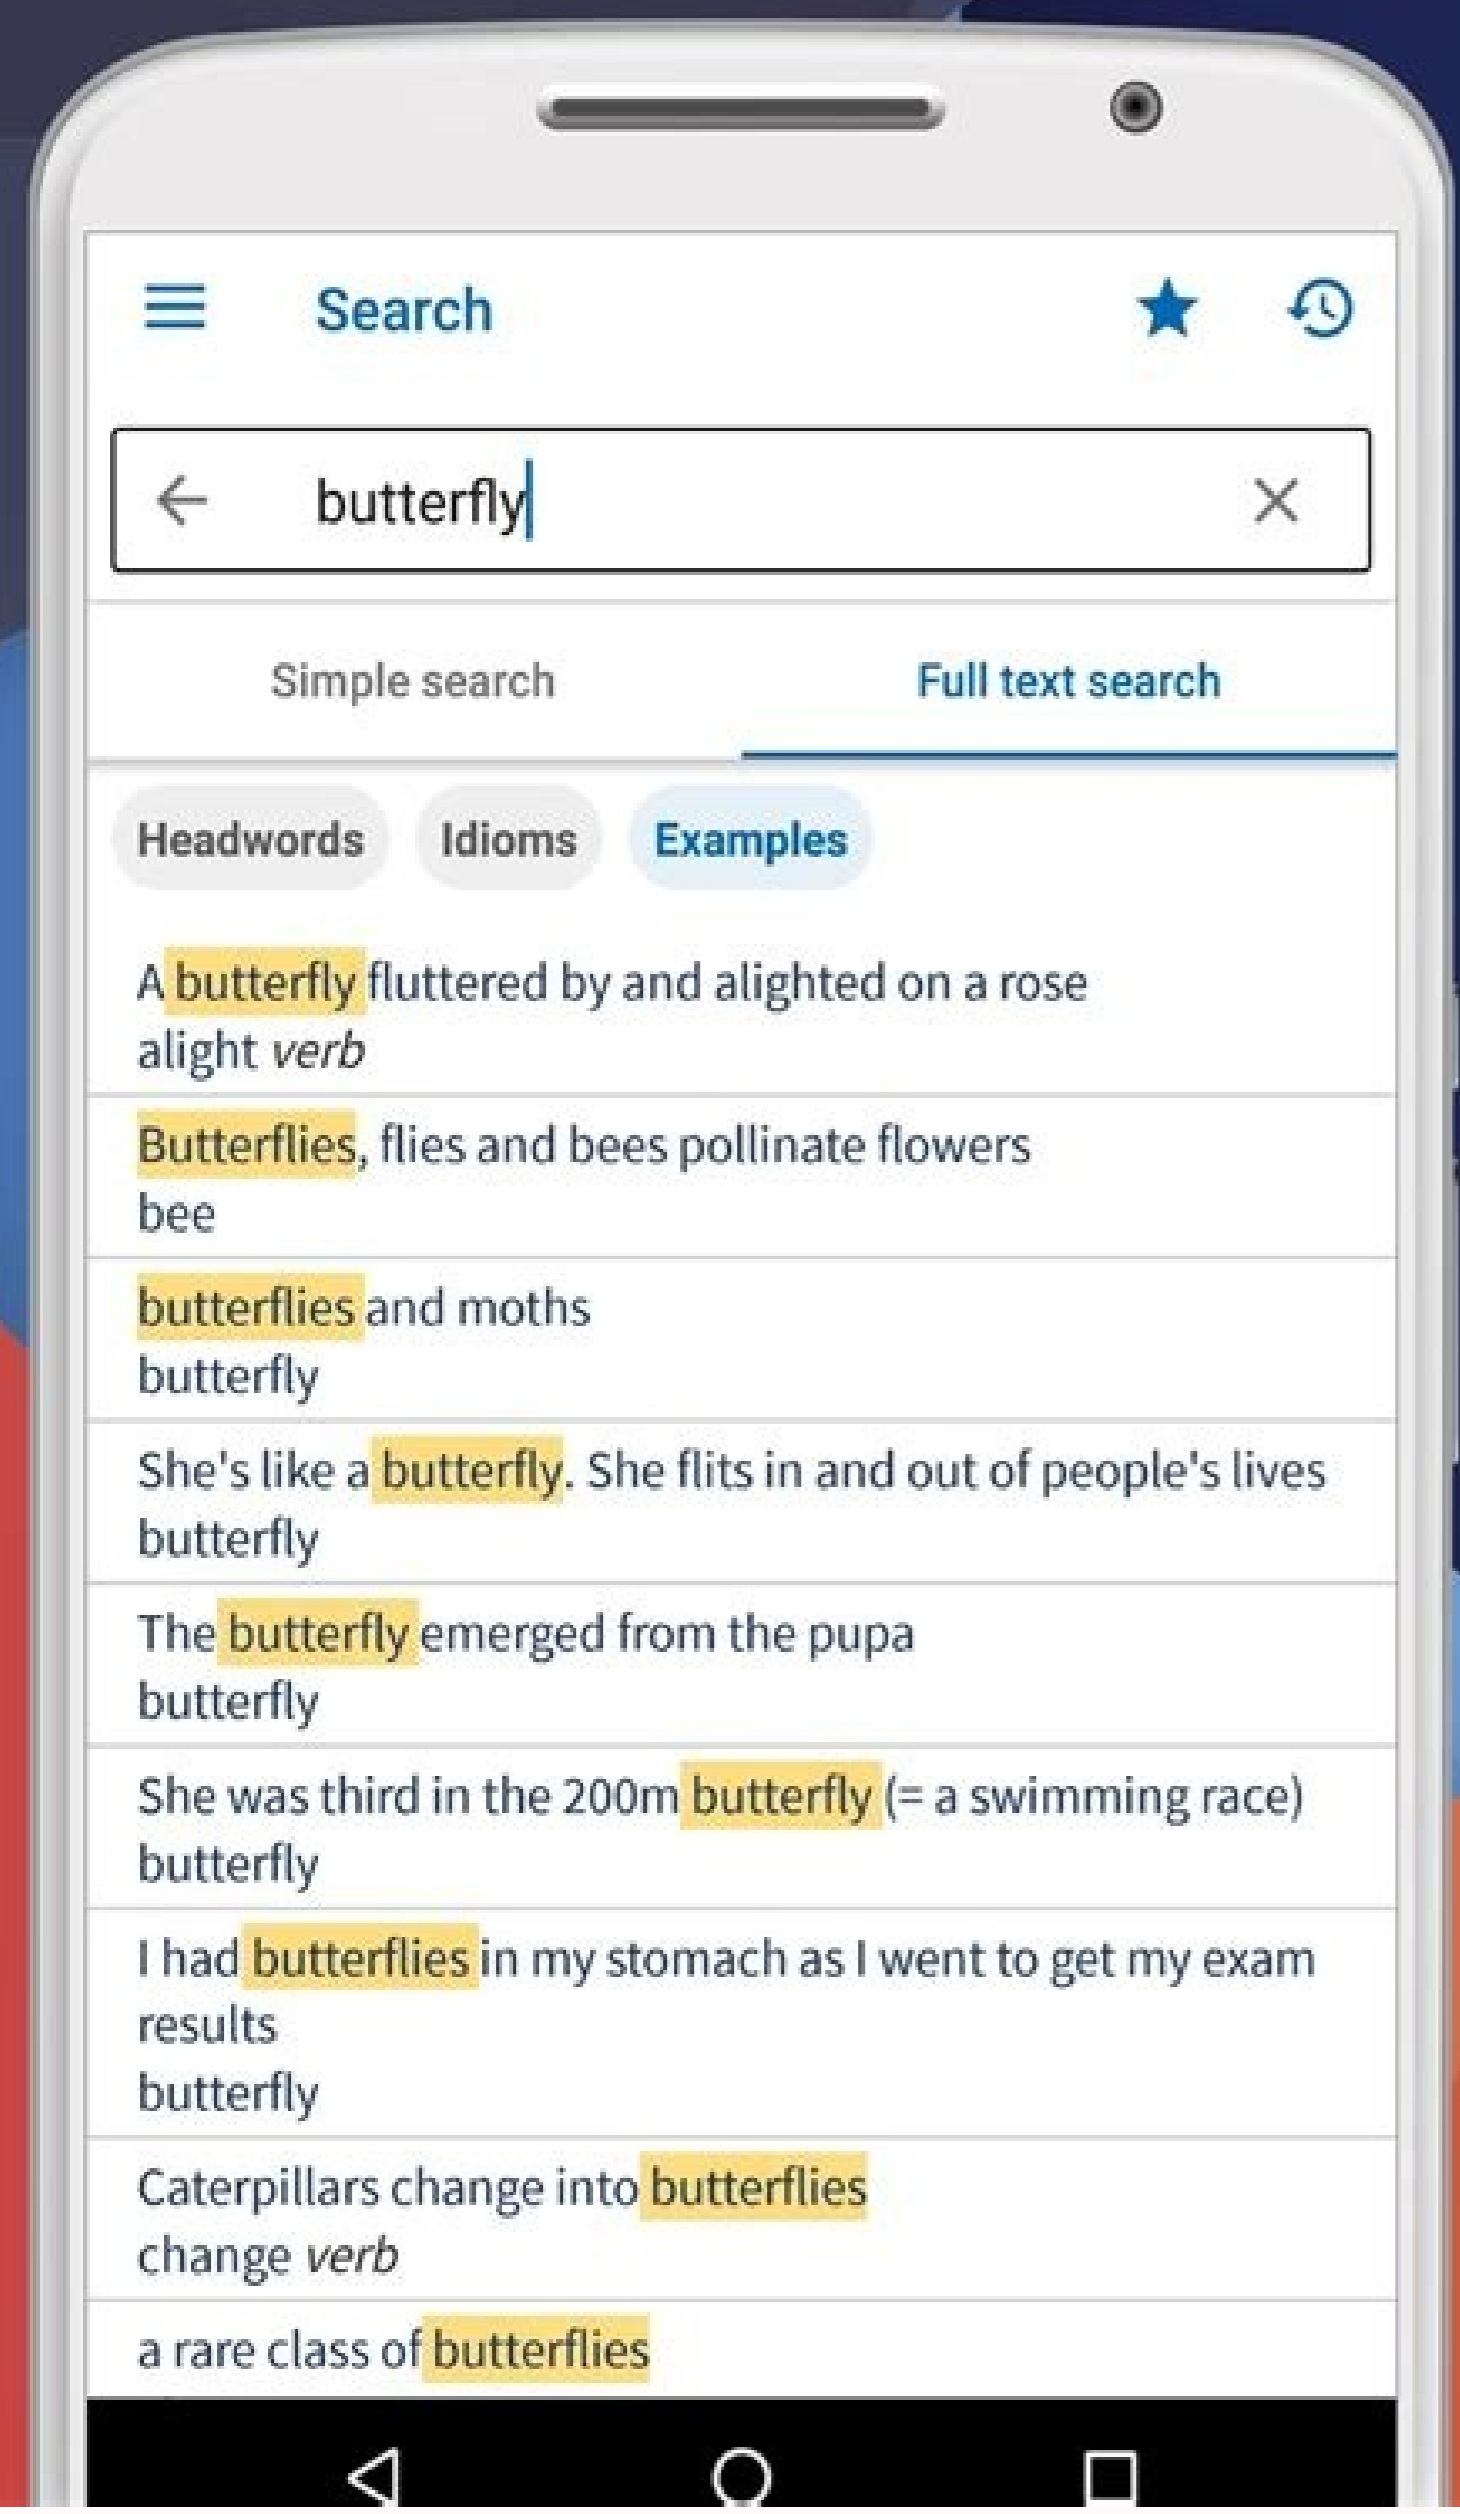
Search

butterfly

Simple search

Full text search

Headwords

Idioms

Examples

A butterfly fluttered by and alighted on a rose
alight *verb*

Butterflies, flies and bees pollinate flowers
bee

butterflies and moths
butterfly

She's like a butterfly. She flits in and out of people's lives
butterfly

The butterfly emerged from the pupa
butterfly

She was third in the 200m butterfly (= a swimming race)
butterfly

I had butterflies in my stomach as I went to get my exam results
butterfly

Caterpillars change into butterflies
change *verb*

a rare class of butterflies